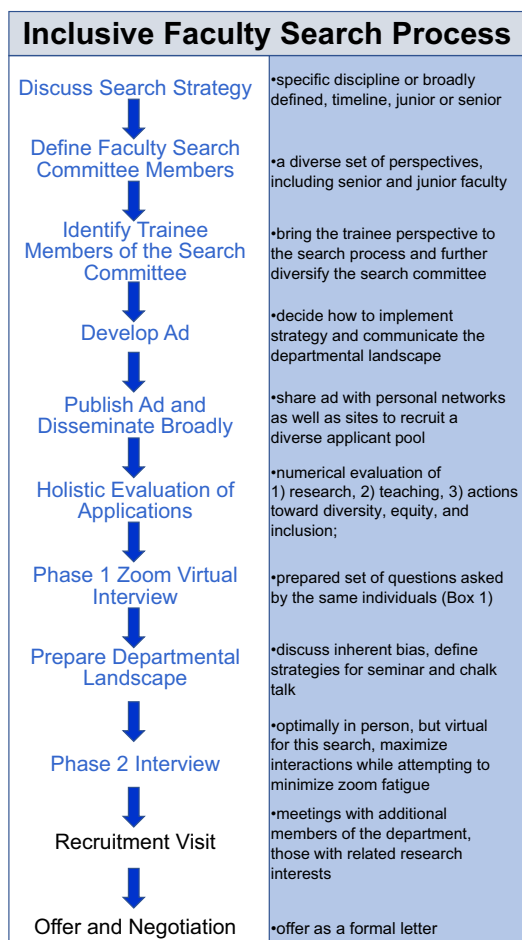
Inclusive Faculty Search Process

Discuss Search Strategy

•specific discipline or broadly defined, timeline, junior or senior

Define Faculty Search Committee Members

•a diverse set of perspectives, including senior and junior faculty

Identify Trainee Members of the Search Committee

•bring the trainee perspective to the search process and further diversify the search committee

Develop Ad

•decide how to implement strategy and communicate the departmental landscape

Publish Ad and Disseminate Broadly

•share ad with personal networks as well as sites to recruit a diverse applicant pool

Holistic Evaluation of Applications

•numerical evaluation of 1) research, 2) teaching, 3) actions toward diversity, equity, and inclusion;

Phase 1 Zoom Virtual Interview

•prepared set of questions asked by the same individuals (Box 1)

Prepare Departmental Landscape

•discuss inherent bias, define strategies for seminar and chalk talk

Phase 2 Interview

•optimally in person, but virtual for this search, maximize interactions while attempting to minimize zoom fatigue

Recruitment Visit

•meetings with additional members of the department, those with related research interests

Offer and Negotiation

•offer as a formal letter